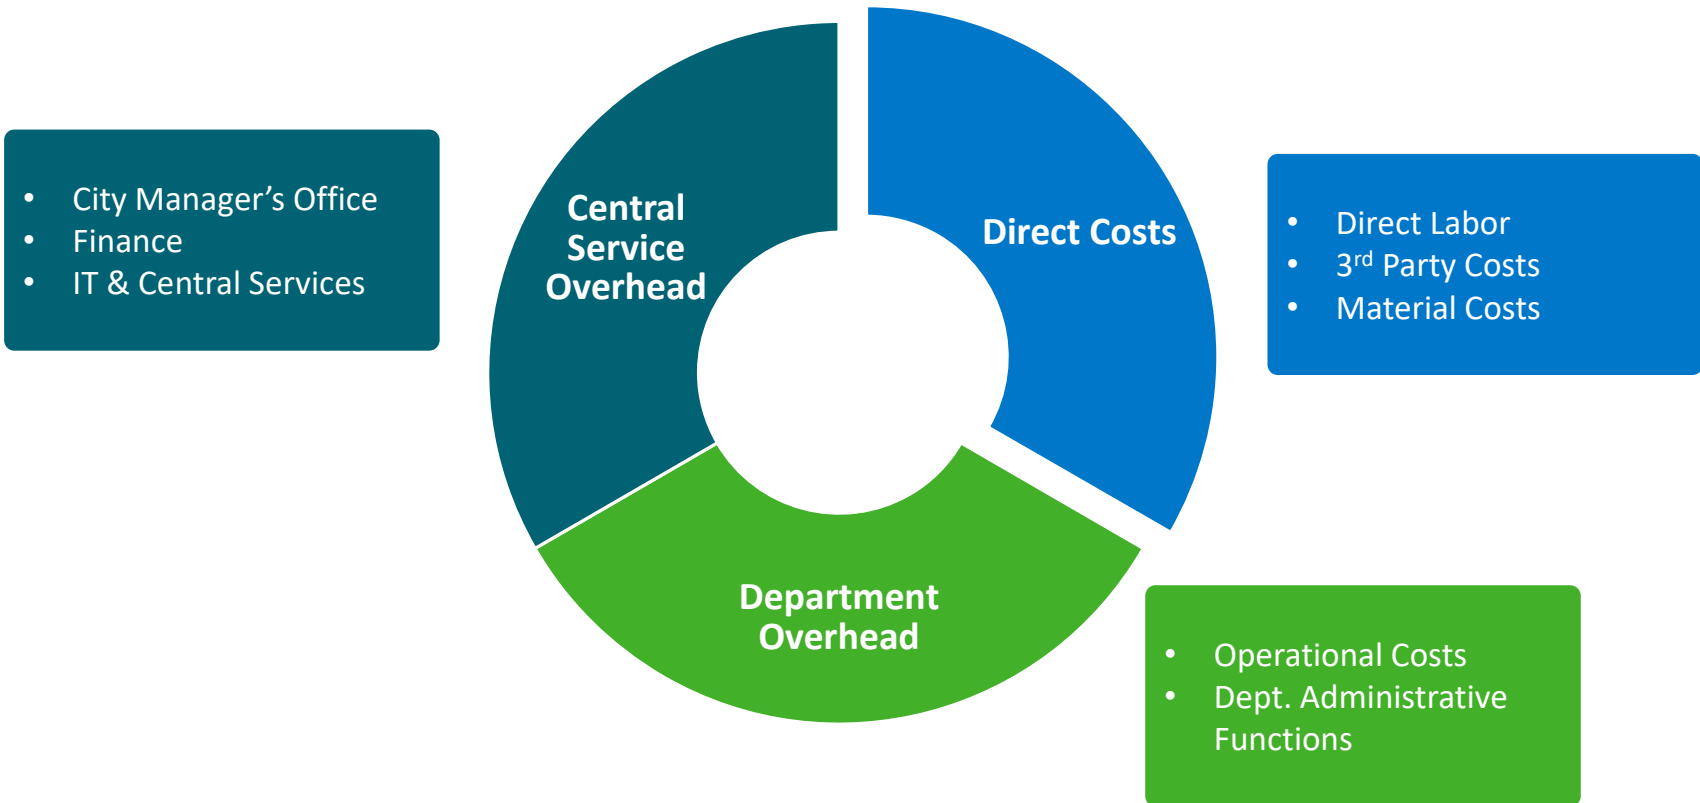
- City Manager’s Office
- Finance
- IT & Central Services

Central Service Overhead

Direct Costs

- Direct Labor
- 3rd Party Costs
- Material Costs

Department Overhead

- Operational Costs
- Dept. Administrative Functions